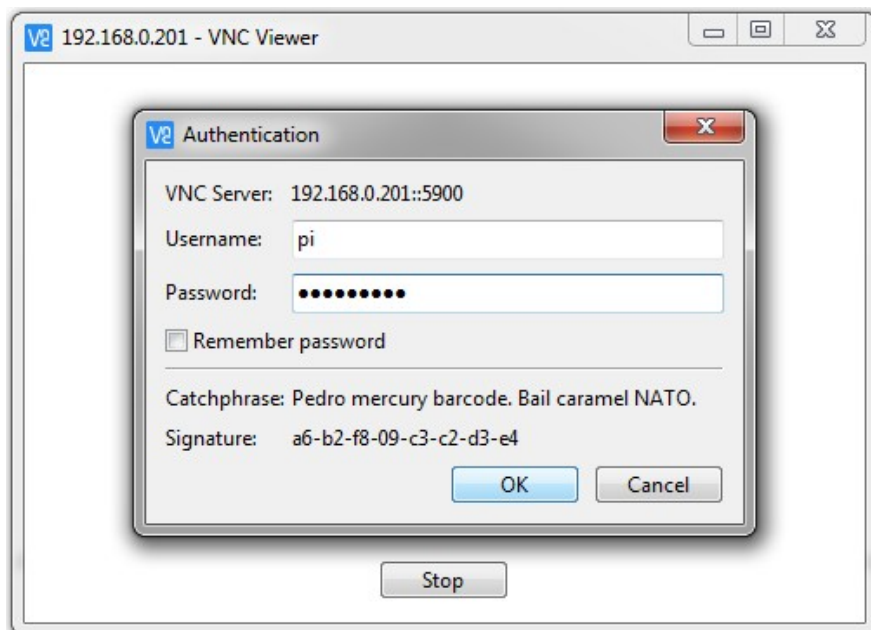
V2 192.168.0.201 - VNC Viewer

V2 Authentication

VNC Server: 192.168.0.201::5900

Username: pi

Password: •••••••••

Remember password

Catchphrase: Pedro mercury barcode. Bail caramel NATO.

Signature: a6-b2-f8-09-c3-c2-d3-e4

OK

Cancel

Stop